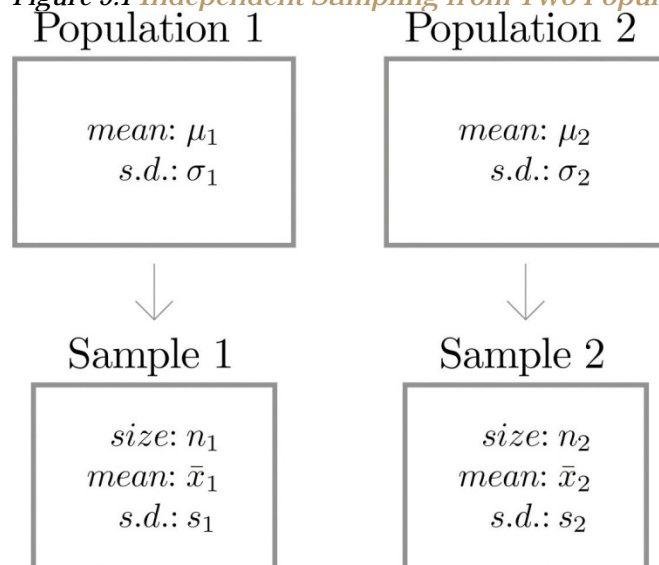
Figure 9.1 Independent Sampling from Two Popu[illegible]

Population 1

$mean$: $\mu_1$
$s.d.$: $\sigma_1$

Population 2

$mean$: $\mu_2$
$s.d.$: $\sigma_2$

Sample 1

$size$: $n_1$
$mean$: $\bar{x}_1$
$s.d.$: $s_1$

Sample 2

$size$: $n_2$
$mean$: $\bar{x}_2$
$s.d.$: $s_2$